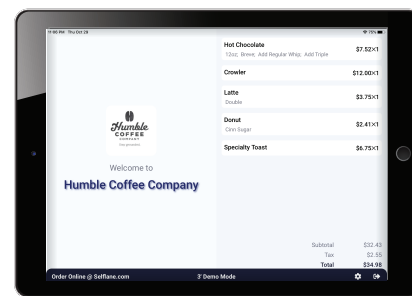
11:40 PM Thu Oct 26

71%

Humble COFFEE COMPANY

Welcome to

Humble Coffee Company

Hot Chocolate
12oz, Breve, Add Regular Whip, Add Triple
$7.52×1

Crowler
$12.00×1

Latte
Double
$3.75×1

Donut
Cinn Sugar
$2.41×1

Specialty Toast
$6.75×1

Subtotal $32.43
Tax $2.55
Total $34.98

Order Online @ Selflane.com

3' Demo Mode